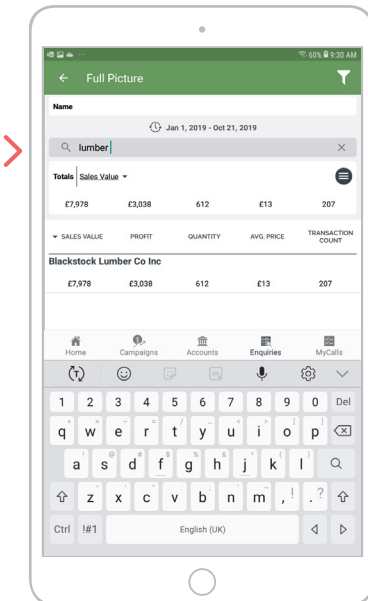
60% 9:30 AM

Full Picture

Name

Jan 1, 2019 - Oct 21, 2019

lumber

Totals Sales Value

£7,978 £3,038 612 £13 207

| SALES VALUE | PROFIT | QUANTITY | AVG. PRICE | TRANSACTION COUNT |
|---|---|---|---|---|

Blackstock Lumber Co Inc

| £7,978 | £3,038 | 612 | £13 | 207 |
|---|---|---|---|---|

Home Campaigns Accounts Enquiries MyCalls

1 2 3 4 5 6 7 8 9 0 Del
q w e r t y u i o p
a s d f g h j k l
z x c v b n m , . ?
Ctrl !#1 English (UK)